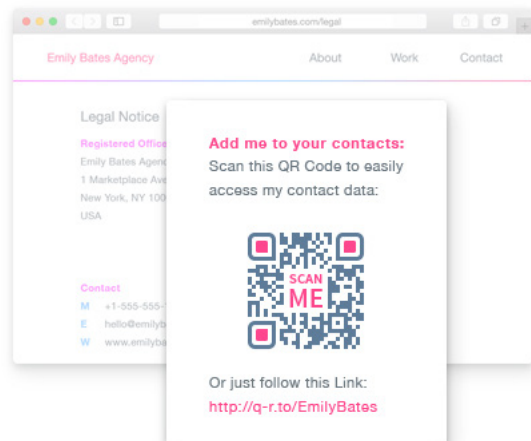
emilybates.com/legal

Emily Bates Agency

About

Work

Contact

Legal Notice

Registered Office

Emily Bates Agenc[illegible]

1 Marketplace Ave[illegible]

New York, NY 100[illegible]

USA

Contact

M +1-555-555-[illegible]

E hello@emilyb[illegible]

W www.emilyb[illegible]

Add me to your contacts:

Scan this QR Code to easily access my contact data:

SCAN ME

Or just follow this Link:

http://q-r.to/EmilyBates